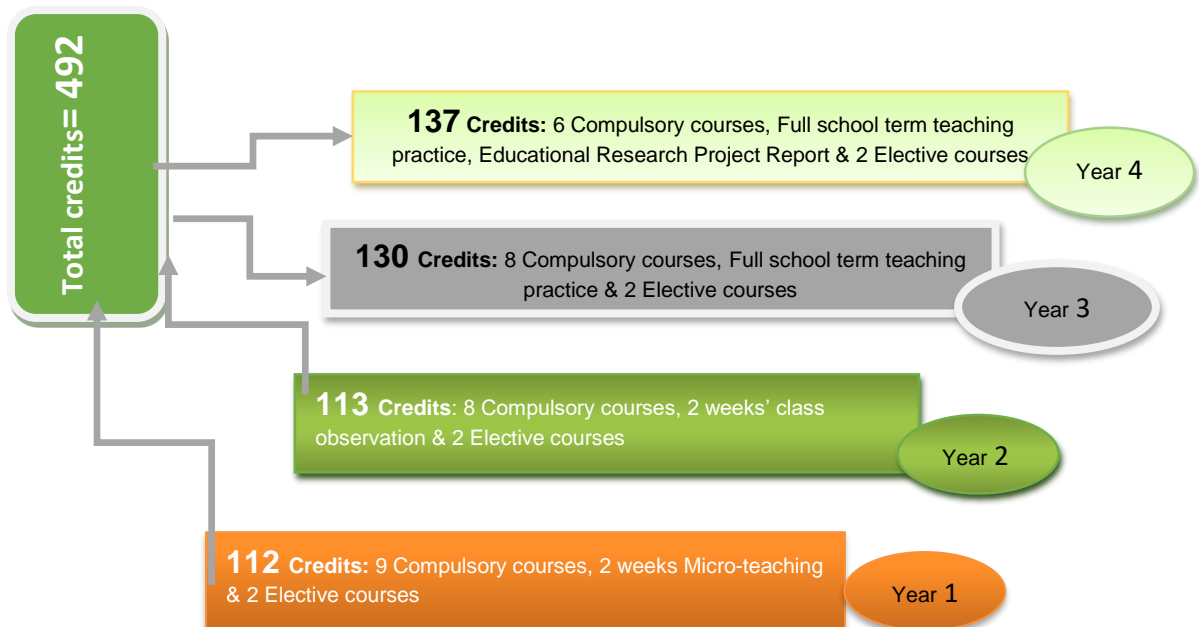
Total credits= 492

137 Credits: 6 Compulsory courses, Full school term teaching practice, Educational Research Project Report & 2 Elective courses

Year 4

130 Credits: 8 Compulsory courses, Full school term teaching practice & 2 Elective courses

Year 3

113 Credits: 8 Compulsory courses, 2 weeks' class observation & 2 Elective courses

Year 2

112 Credits: 9 Compulsory courses, 2 weeks Micro-teaching & 2 Elective courses

Year 1